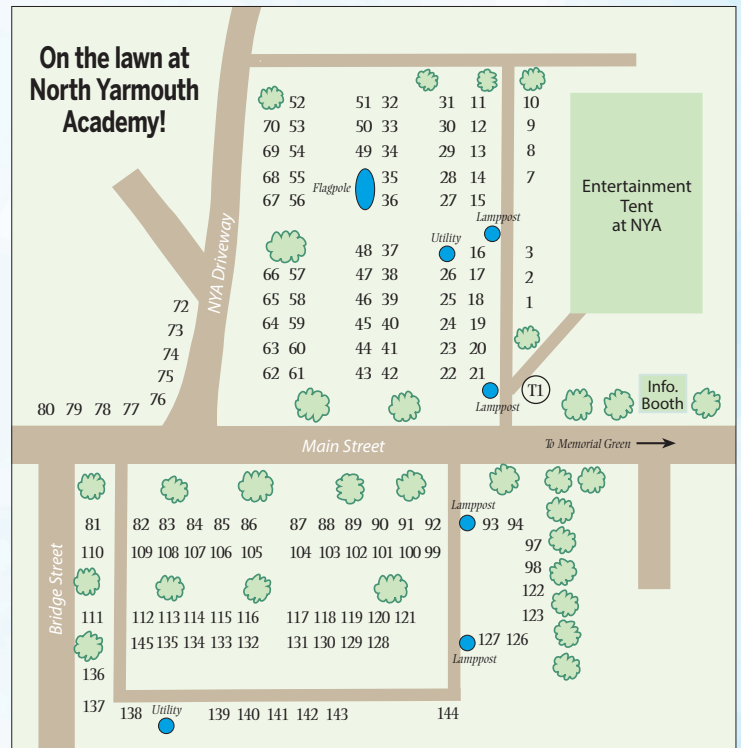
On the lawn at North Yarmouth Academy!

52 51 32 31 11 10
70 53 50 33 30 12 9
69 54 49 34 29 13 8
68 55 35 28 14 7
67 56 Flagpole 36 27 15
Lamppost
Utility 16
48 37 3
66 57 47 38 26 17 2
65 58 46 39 25 18 1
72
73 64 59 45 40 24 19
74 63 60 44 41 23 20
75 62 61 43 42 22 21
76
80 79 78 77
Lamppost
T1

Entertainment Tent at NYA

Info. Booth

NYA Driveway

Main Street

To Memorial Green

Bridge Street

Lamppost
81 82 83 84 85 86 87 88 89 90 91 92 93 94
110 109 108 107 106 105 104 103 102 101 100 99
97
98
122
123
111 112 113 114 115 116 117 118 119 120 121
145 135 134 133 132 131 130 129 128 127 126
Lamppost
136
137 138 Utility 139 140 141 142 143 144